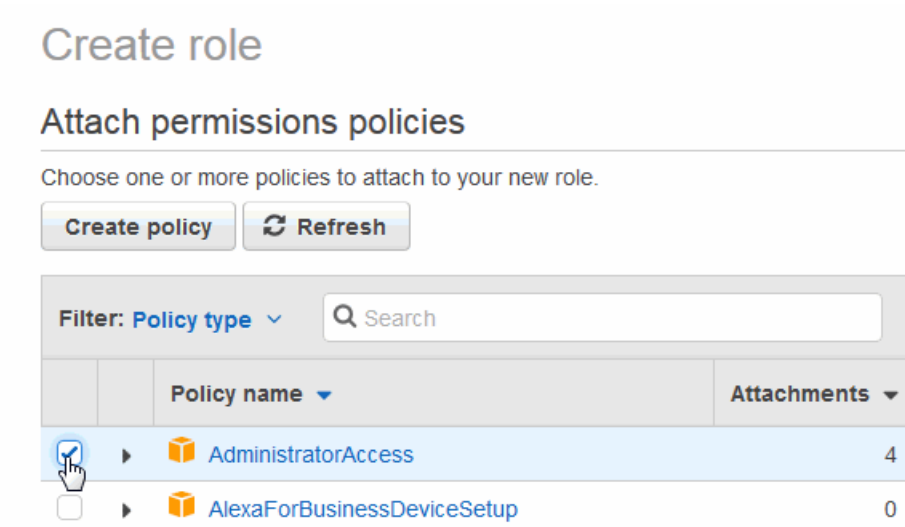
Create role

Attach permissions policies

Choose one or more policies to attach to your new role.

Create policy Refresh

Filter: Policy type

Search

| | | Policy name | Attachments |
|---|---|---|---|
| | | AdministratorAccess | 4 |
| | | AlexaForBusinessDeviceSetup | 0 |